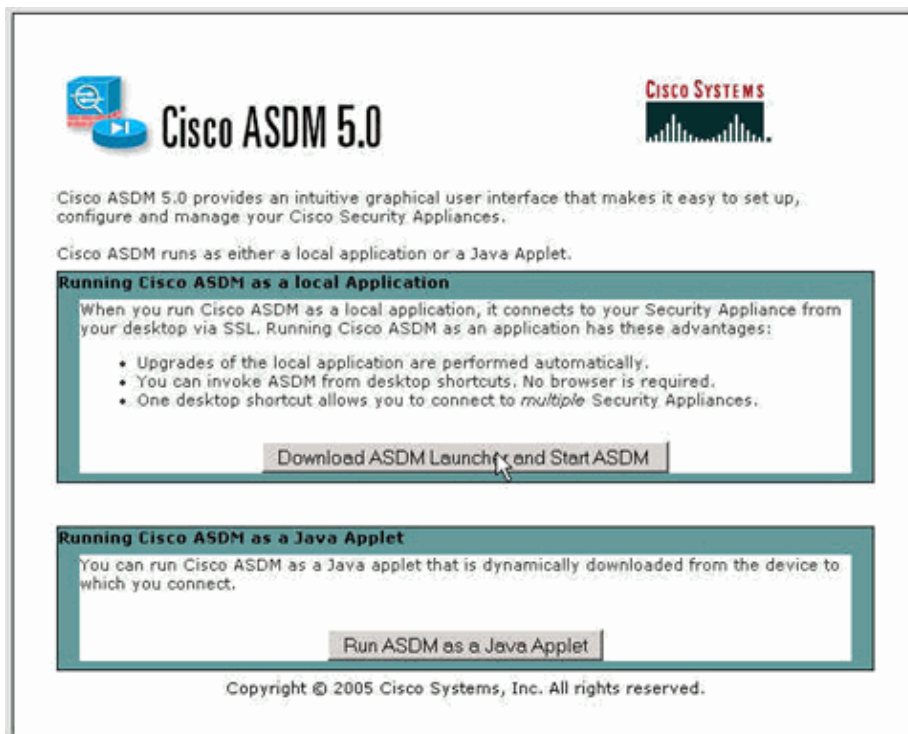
Cisco ASDM 5.0

Cisco Systems

Cisco ASDM 5.0 provides an intuitive graphical user interface that makes it easy to set up, configure and manage your Cisco Security Appliances.

Cisco ASDM runs as either a local application or a Java Applet.

Running Cisco ASDM as a local Application

When you run Cisco ASDM as a local application, it connects to your Security Appliance from your desktop via SSL. Running Cisco ASDM as an application has these advantages:

- Upgrades of the local application are performed automatically.
- You can invoke ASDM from desktop shortcuts. No browser is required.
- One desktop shortcut allows you to connect to *multiple* Security Appliances.

Download ASDM Launcher and Start ASDM

Running Cisco ASDM as a Java Applet

You can run Cisco ASDM as a Java applet that is dynamically downloaded from the device to which you connect.

Run ASDM as a Java Applet

Copyright © 2005 Cisco Systems, Inc. All rights reserved.